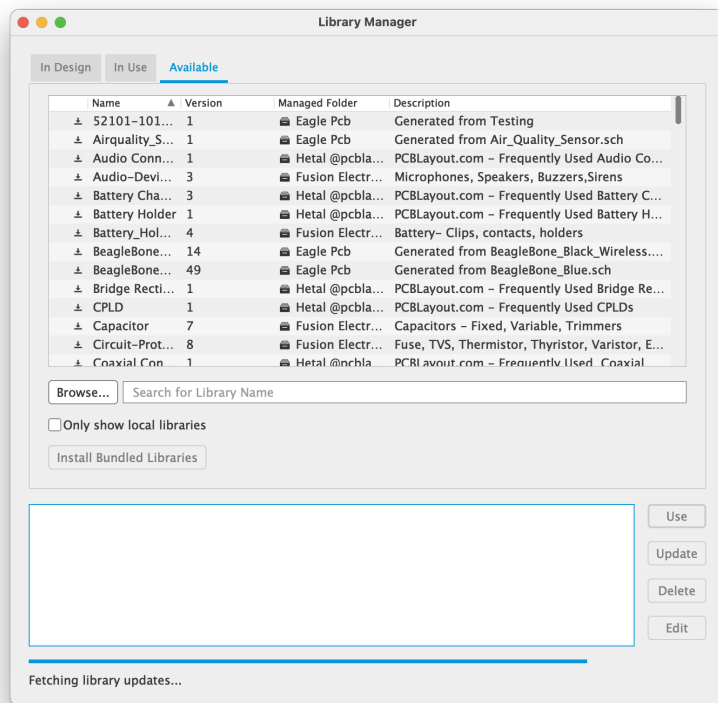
Library Manager

In Design | In Use | Available

| Name ▲ | Version | Managed Folder | Description |
|---|---|---|---|
| 52101-101... | 1 | Eagle Pcb | Generated from Testing |
| Airquality_S... | 1 | Eagle Pcb | Generated from Air_Quality_Sensor.sch |
| Audio Conn... | 1 | Hetal @pcbla... | PCBLayout.com - Frequently Used Audio Co... |
| Audio-Devi... | 3 | Fusion Electr... | Microphones, Speakers, Buzzers,Sirens |
| Battery Cha... | 3 | Hetal @pcbla... | PCBLayout.com - Frequently Used Battery C... |
| Battery Holder | 1 | Hetal @pcbla... | PCBLayout.com - Frequently Used Battery H... |
| Battery_Hol... | 4 | Fusion Electr... | Battery- Clips, contacts, holders |
| BeagleBone... | 14 | Eagle Pcb | Generated from BeagleBone_Black_Wireless.... |
| BeagleBone... | 49 | Eagle Pcb | Generated from BeagleBone_Blue.sch |
| Bridge Recti... | 1 | Hetal @pcbla... | PCBLayout.com - Frequently Used Bridge Re... |
| CPLD | 1 | Hetal @pcbla... | PCBLayout.com - Frequently Used CPLDs |
| Capacitor | 7 | Fusion Electr... | Capacitors - Fixed, Variable, Trimmers |
| Circuit-Prot... | 8 | Fusion Electr... | Fuse, TVS, Thermistor, Thyristor, Varistor, E... |
| Coaxial Con... | 1 | Hetal @pcbla... | PCBLayout.com - Frequently Used Coaxial... |

Browse... | Search for Library Name

Only show local libraries

Install Bundled Libraries

Use
Update
Delete
Edit

Fetching library updates...